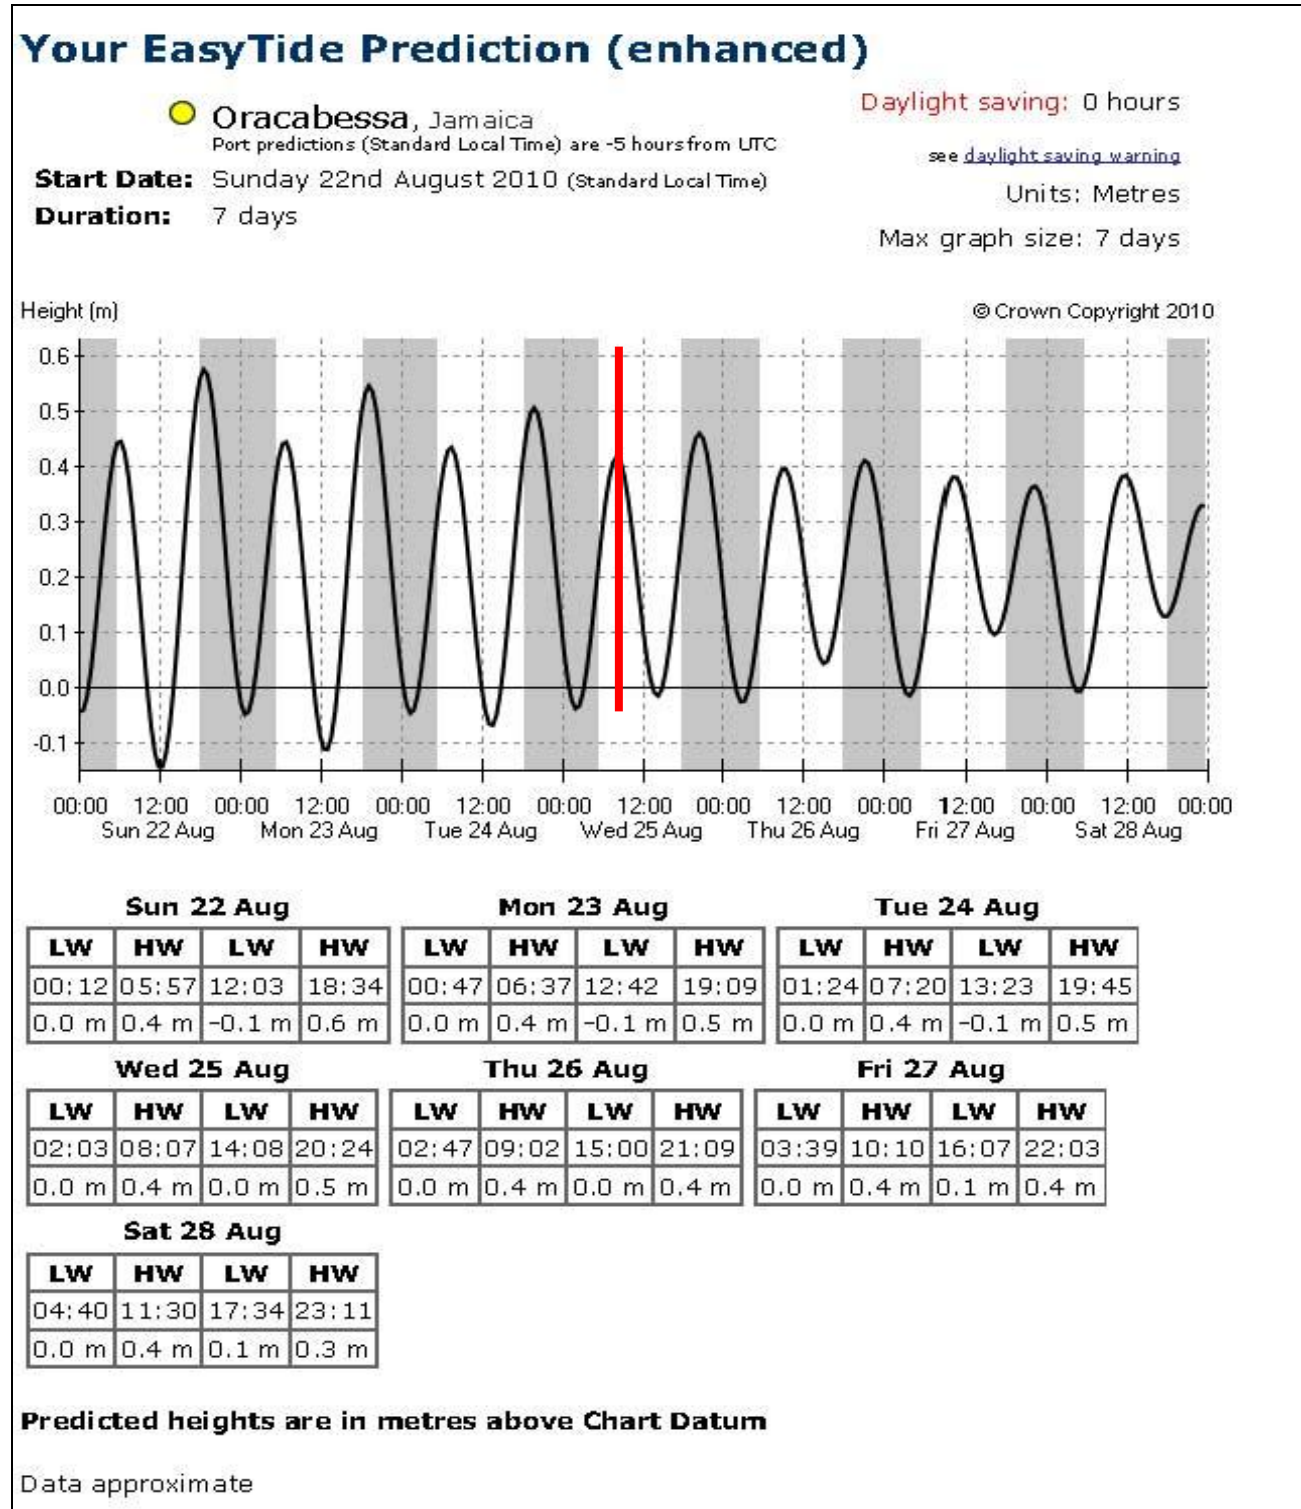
Your EasyTide Prediction (enhanced)

Oracabessa, Jamaica
Port predictions (Standard Local Time) are -5 hours from UTC

Daylight saving: 0 hours
see daylight saving warning

Start Date: Sunday 22nd August 2010 (Standard Local Time)
Duration: 7 days

Units: Metres
Max graph size: 7 days

Height (m)
© Crown Copyright 2010

0.6
0.5
0.4
0.3
0.2
0.1
0.0
-0.1

00:00 12:00 00:00 12:00 00:00 12:00 00:00 12:00 00:00 12:00 00:00 12:00 00:00 12:00 00:00
Sun 22 Aug Mon 23 Aug Tue 24 Aug Wed 25 Aug Thu 26 Aug Fri 27 Aug Sat 28 Aug

Sun 22 Aug

| LW | HW | LW | HW |
|---|---|---|---|
| 00:12 | 05:57 | 12:03 | 18:34 |
| 0.0 m | 0.4 m | -0.1 m | 0.6 m |

Mon 23 Aug

| LW | HW | LW | HW |
|---|---|---|---|
| 00:47 | 06:37 | 12:42 | 19:09 |
| 0.0 m | 0.4 m | -0.1 m | 0.5 m |

Tue 24 Aug

| LW | HW | LW | HW |
|---|---|---|---|
| 01:24 | 07:20 | 13:23 | 19:45 |
| 0.0 m | 0.4 m | -0.1 m | 0.5 m |

Wed 25 Aug

| LW | HW | LW | HW |
|---|---|---|---|
| 02:03 | 08:07 | 14:08 | 20:24 |
| 0.0 m | 0.4 m | 0.0 m | 0.5 m |

Thu 26 Aug

| LW | HW | LW | HW |
|---|---|---|---|
| 02:47 | 09:02 | 15:00 | 21:09 |
| 0.0 m | 0.4 m | 0.0 m | 0.4 m |

Fri 27 Aug

| LW | HW | LW | HW |
|---|---|---|---|
| 03:39 | 10:10 | 16:07 | 22:03 |
| 0.0 m | 0.4 m | 0.1 m | 0.4 m |

Sat 28 Aug

| LW | HW | LW | HW |
|---|---|---|---|
| 04:40 | 11:30 | 17:34 | 23:11 |
| 0.0 m | 0.4 m | 0.1 m | 0.3 m |

Predicted heights are in metres above Chart Datum

Data approximate